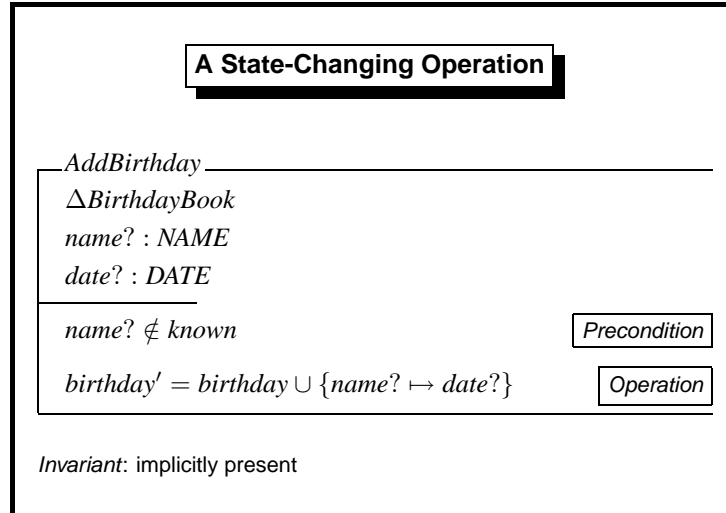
A State-Changing Operation

AddBirthday

$\Delta BirthdayBook$

$name? : NAME$

$date? : DATE$

$name? \notin known$ Precondition

$birthday' = birthday \cup \{name? \mapsto date?\}$ Operation

Invariant: implicitly present